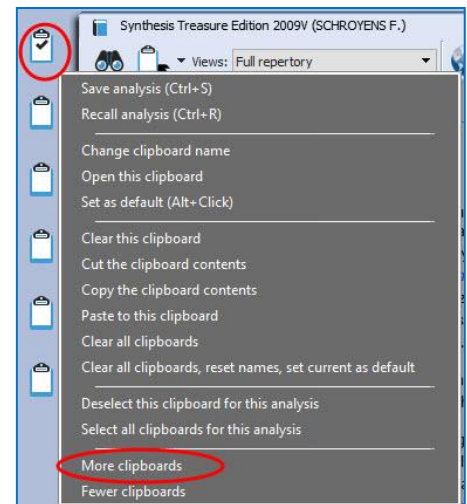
Synthesis Treasure Edition 2009V (SCHROYENS F.)

Views: Full repertory

Save analysis (Ctrl+S)
Recall analysis (Ctrl+R)

Change clipboard name
Open this clipboard
Set as default (Alt+Click)

Clear this clipboard
Cut the clipboard contents
Copy the clipboard contents
Paste to this clipboard
Clear all clipboards
Clear all clipboards, reset names, set current as default

Deselect this clipboard for this analysis
Select all clipboards for this analysis

More clipboards
Fewer clipboards